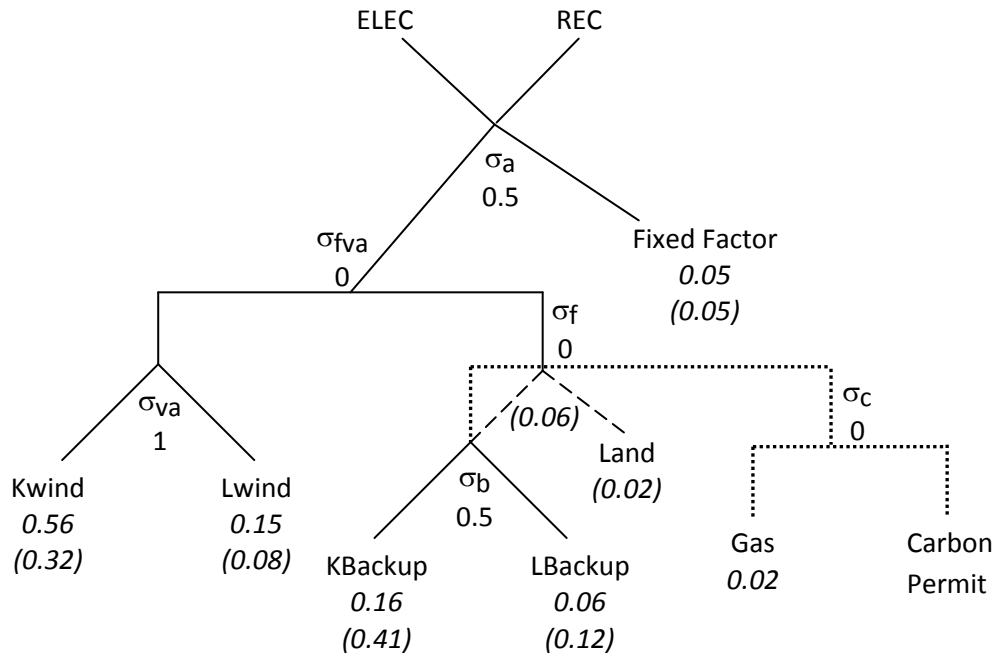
ELEC
REC

$\sigma_a$
0.5

$\sigma_{fva}$
0

Fixed Factor
0.05
(0.05)

$\sigma_f$
0

$\sigma_{va}$
1

(0.06)

Land
(0.02)

$\sigma_c$
0

Kwind
0.56
(0.32)

Lwind
0.15
(0.08)

$\sigma_b$
0.5

KBackup
0.16
(0.41)

LBackup
0.06
(0.12)

Gas
0.02

Carbon
Permit